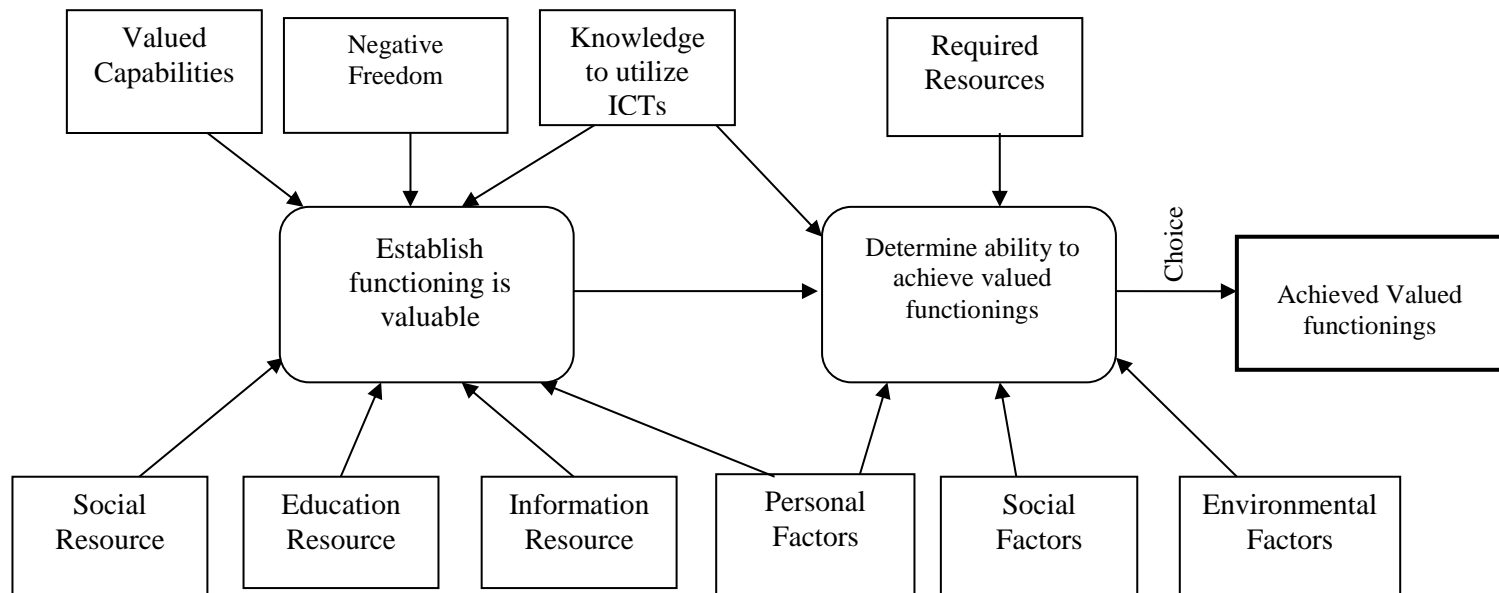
Valued Capabilities

Negative Freedom

Knowledge to utilize ICTs

Required Resources

Establish functioning is valuable

Determine ability to achieve valued functionings

Choice

Achieved Valued functionings

Social Resource

Education Resource

Information Resource

Personal Factors

Social Factors

Environmental Factors